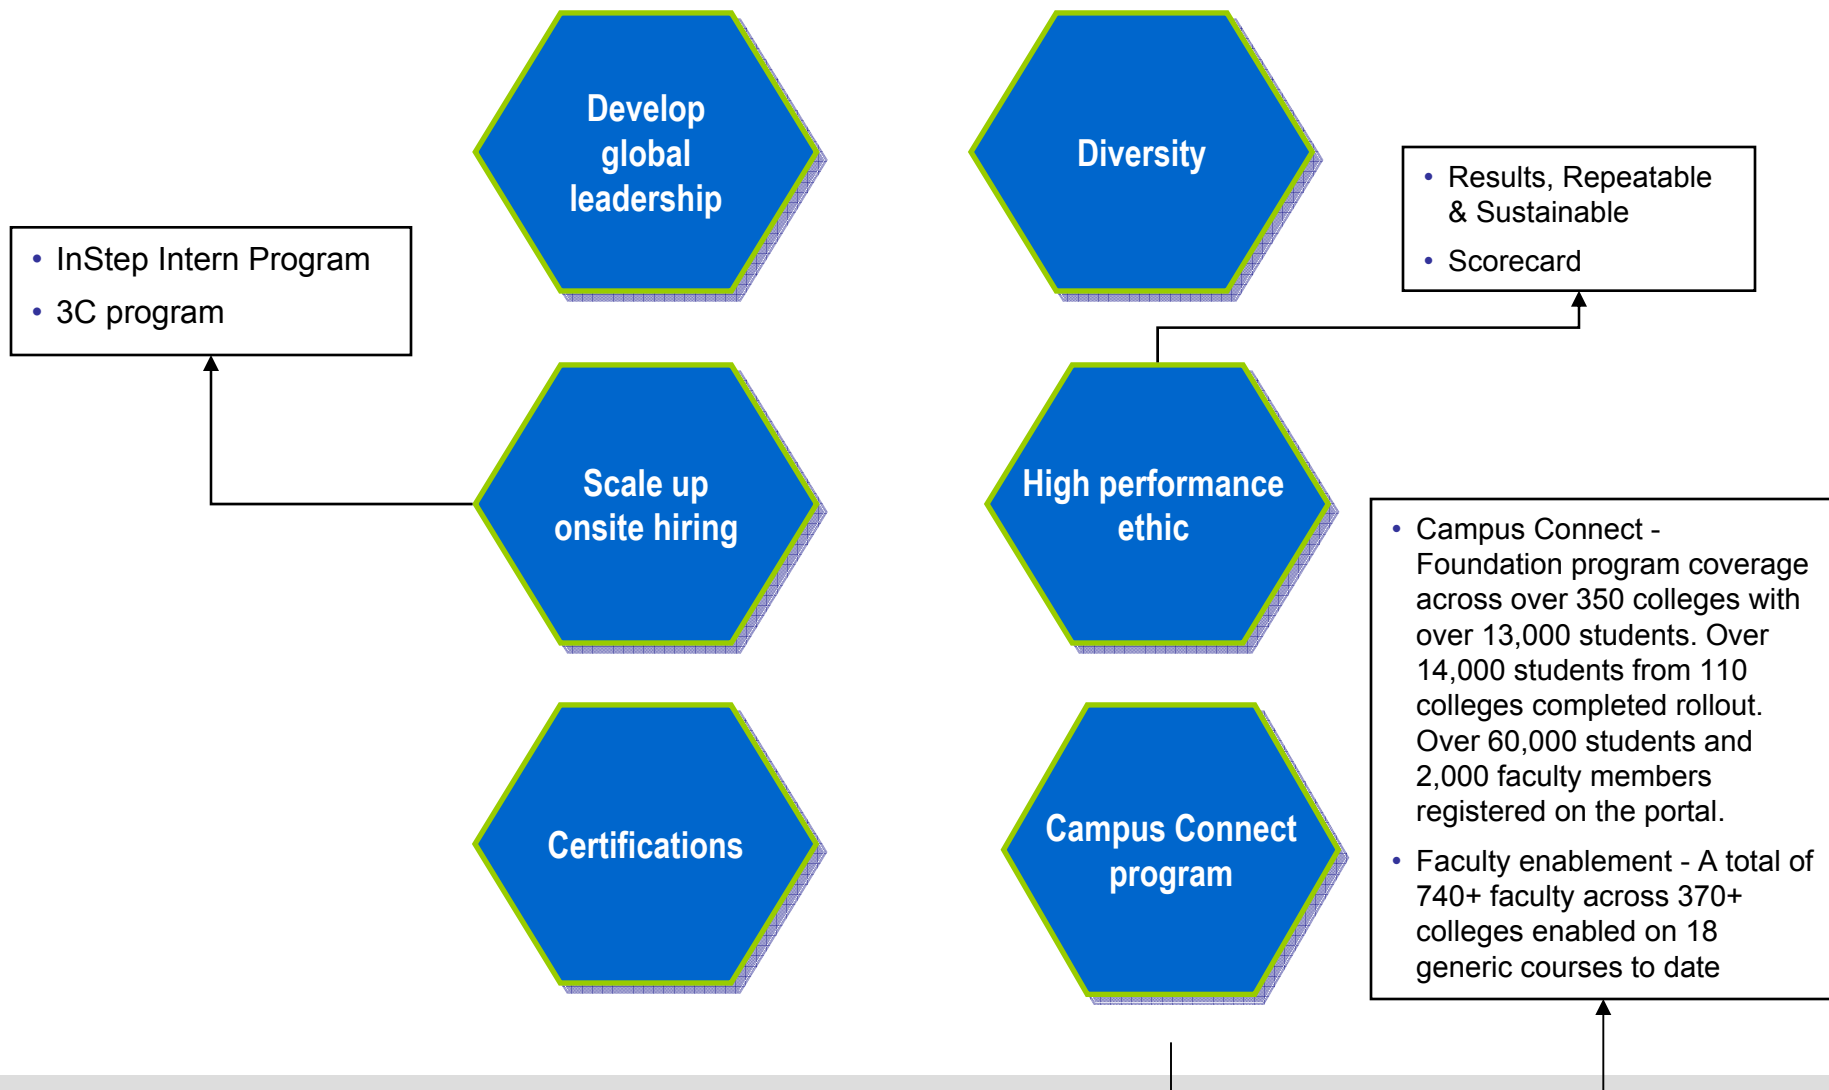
Develop global leadership

Diversity

- Results, Repeatable & Sustainable
- Scorecard

- InStep Intern Program
- 3C program

Scale up onsite hiring

High performance ethic

- Campus Connect - Foundation program coverage across over 350 colleges with over 13,000 students. Over 14,000 students from 110 colleges completed rollout. Over 60,000 students and 2,000 faculty members registered on the portal.
- Faculty enablement - A total of 740+ faculty across 370+ colleges enabled on 18 generic courses to date

Certifications

Campus Connect program